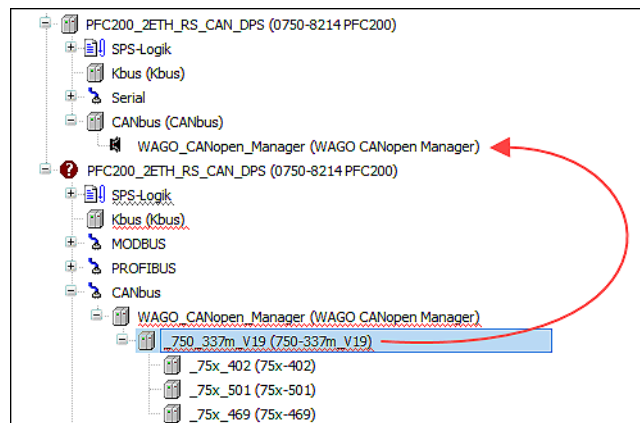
PFC200_2ETH_RS_CAN_DPS (0750-8214 PFC200)
SPS-Logik
Kbus (Kbus)
Serial
CANbus (CANbus)
WAGO_CANopen_Manager (WAGO CANopen Manager)
PFC200_2ETH_RS_CAN_DPS (0750-8214 PFC200)
SPS-Logik
Kbus (Kbus)
MODBUS
PROFIBUS
CANbus
WAGO_CANopen_Manager (WAGO CANopen Manager)
_750_337m_V19 (750-337m_V19)
_75x_402 (75x-402)
_75x_501 (75x-501)
_75x_469 (75x-469)